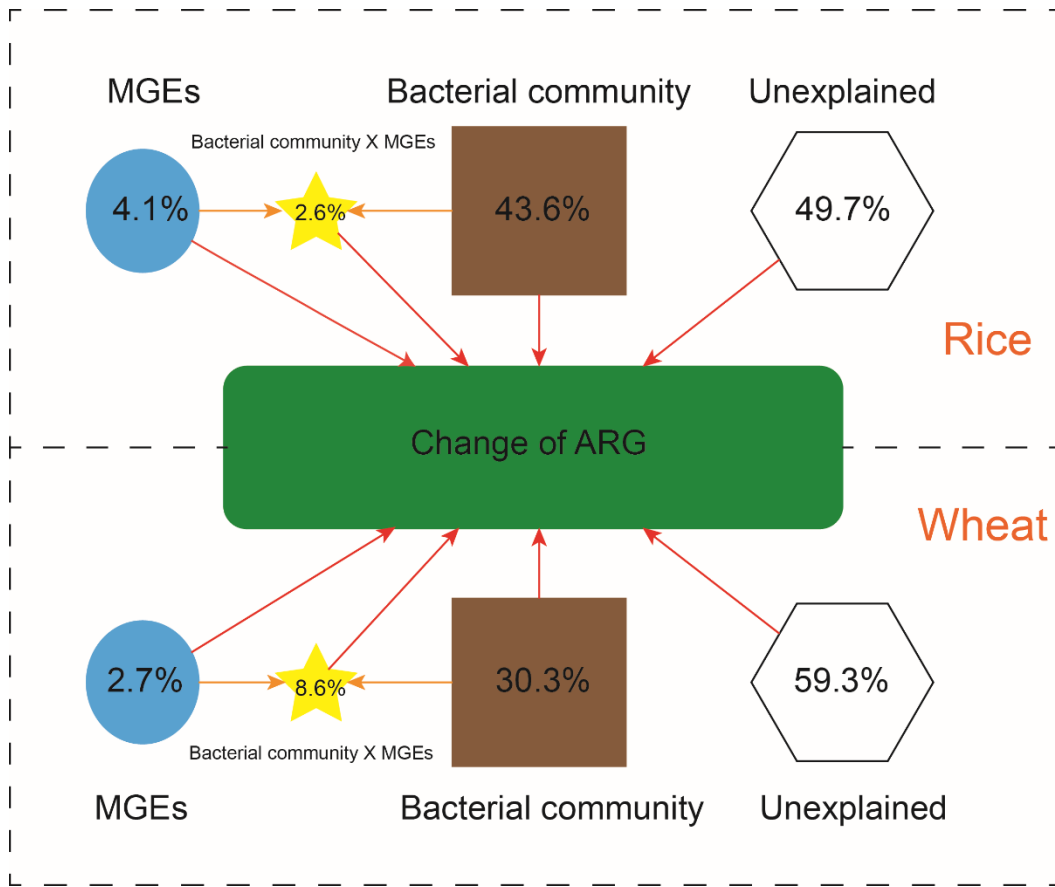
MGEs

Bacterial community

Unexplained

Bacterial community X MGEs

4.1%

2.6%

43.6%

49.7%

Rice

Change of ARG

Wheat

2.7%

8.6%

30.3%

59.3%

Bacterial community X MGEs

MGEs

Bacterial community

Unexplained